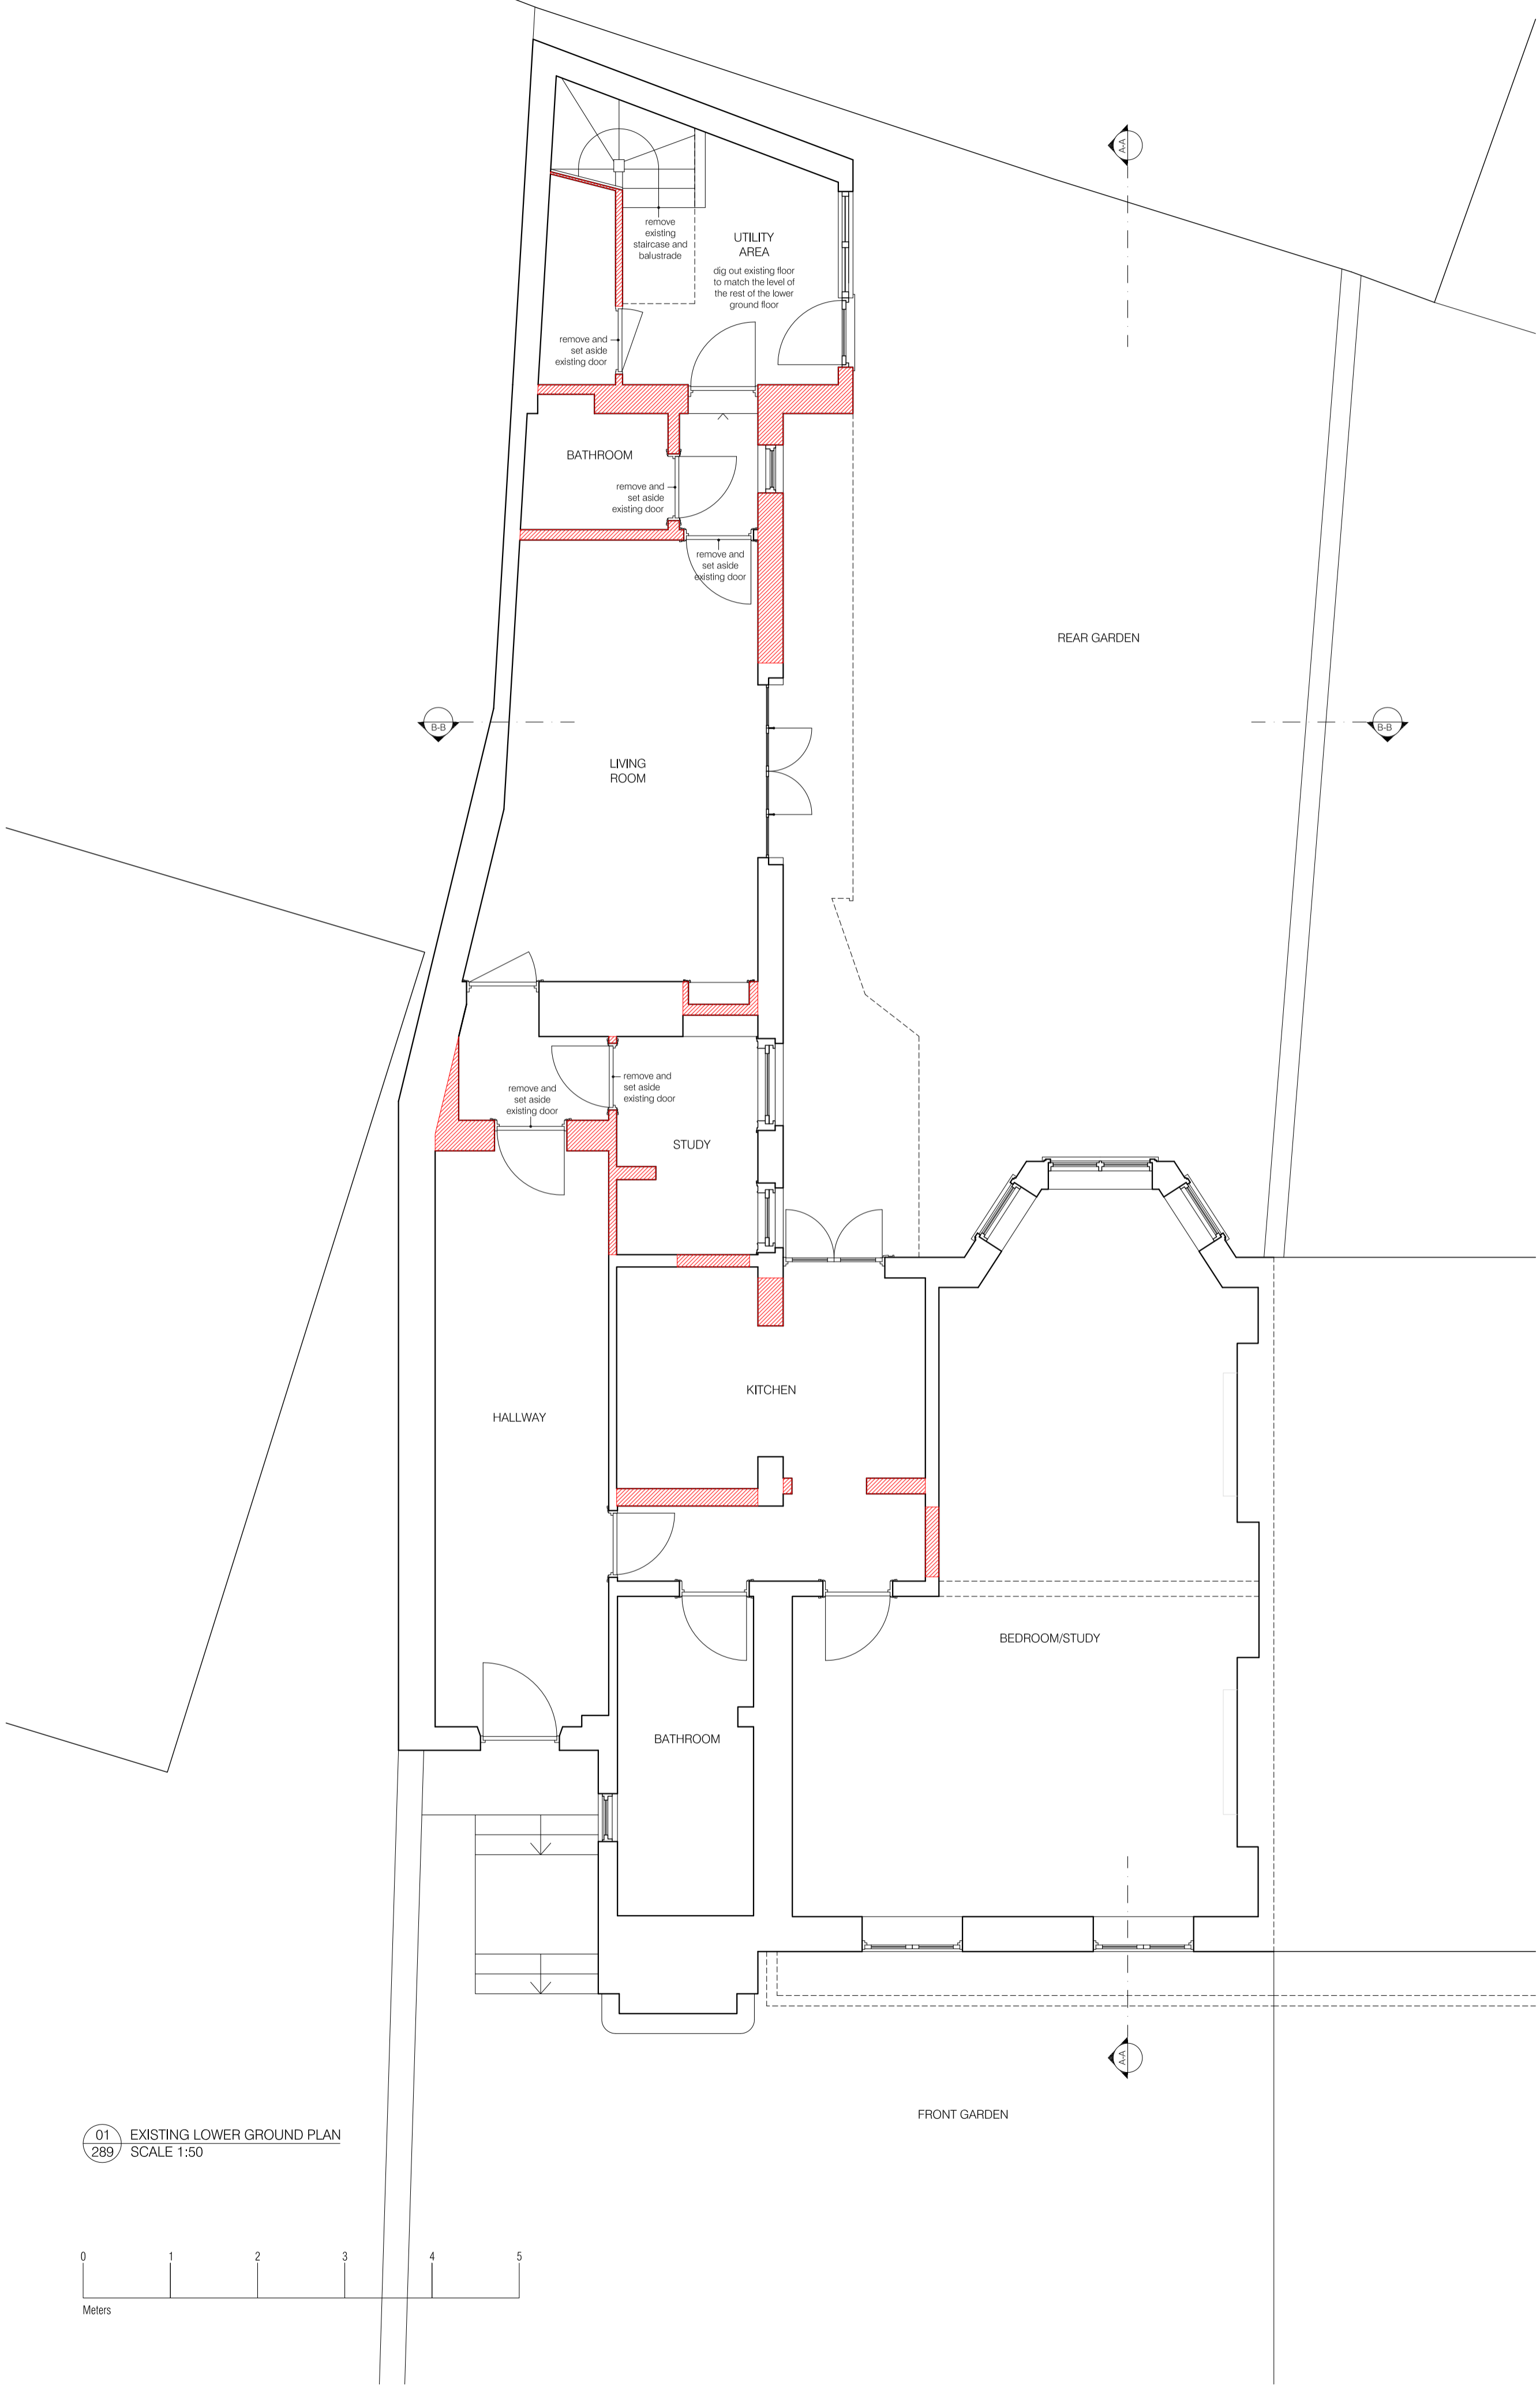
A-A

remove existing staircase and balustrade

UTILITY AREA

dig out existing floor to match the level of the rest of the lower ground floor

remove and set aside existing door

BATHROOM

remove and set aside existing door

remove and set aside existing door

REAR GARDEN

B-B

B-B

LIVING ROOM

remove and set aside existing door

remove and set aside existing door

STUDY

KITCHEN

HALLWAY

BEDROOM/STUDY

BATHROOM

A-A

FRONT GARDEN

01
289
EXISTING LOWER GROUND PLAN
SCALE 1:50

0 1 2 3 4 5
Meters